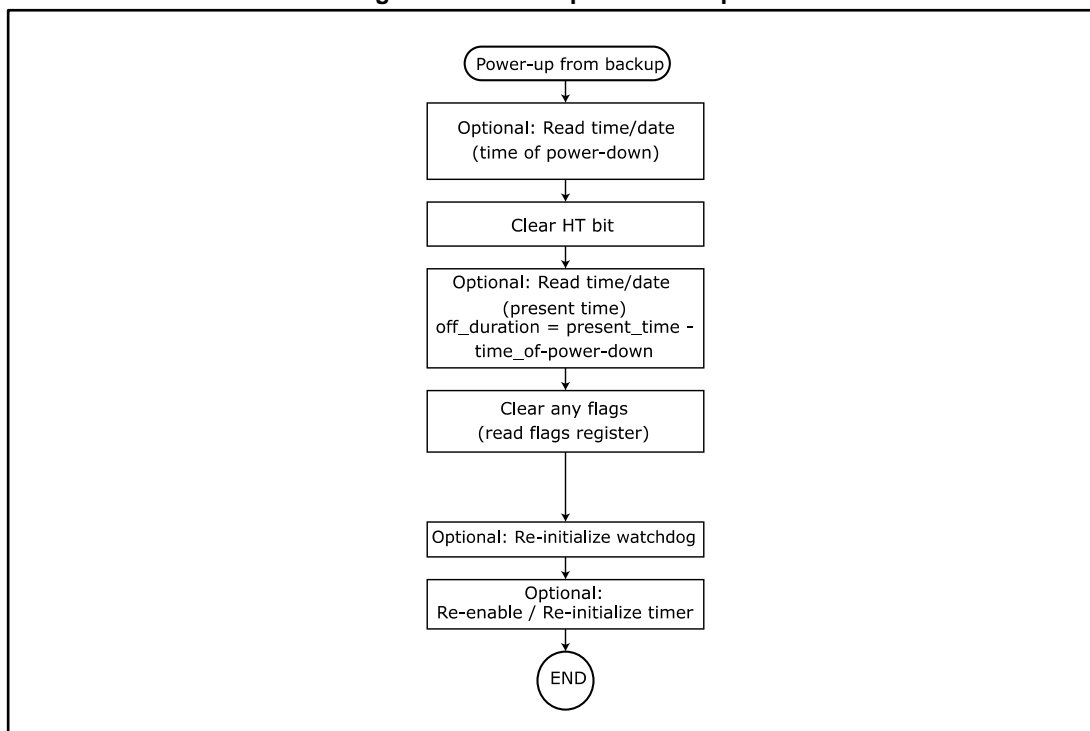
Power-up from backup

Optional: Read time/date (time of power-down)

Clear HT bit

Optional: Read time/date (present time) off_duration = present_time - time_of-power-down

Clear any flags (read flags register)

Optional: Re-initialize watchdog

Optional: Re-enable / Re-initialize timer

END